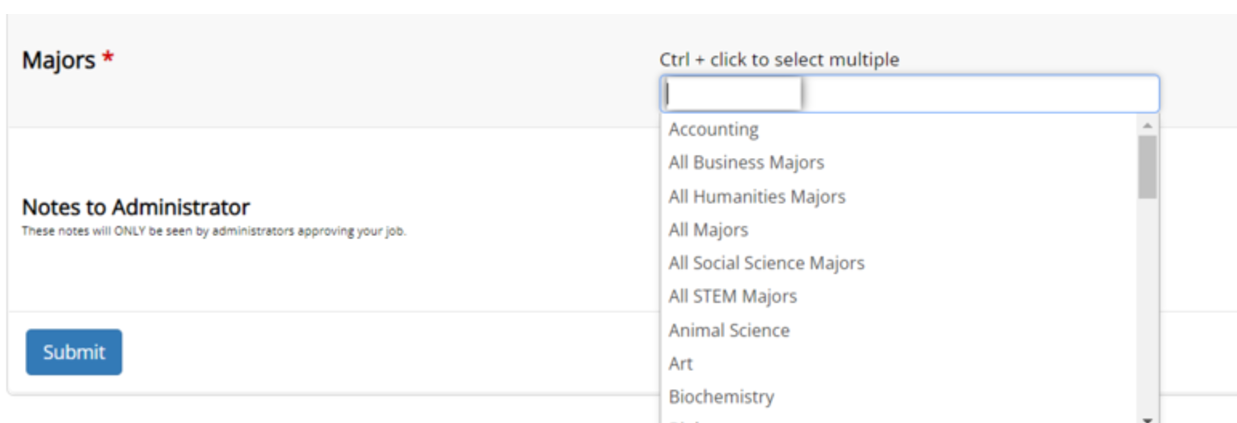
Majors *

Ctrl + click to select multiple

Accounting
All Business Majors
All Humanities Majors
All Majors
All Social Science Majors
All STEM Majors
Animal Science
Art
Biochemistry
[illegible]

Notes to Administrator
These notes will ONLY be seen by administrators approving your job.

Submit